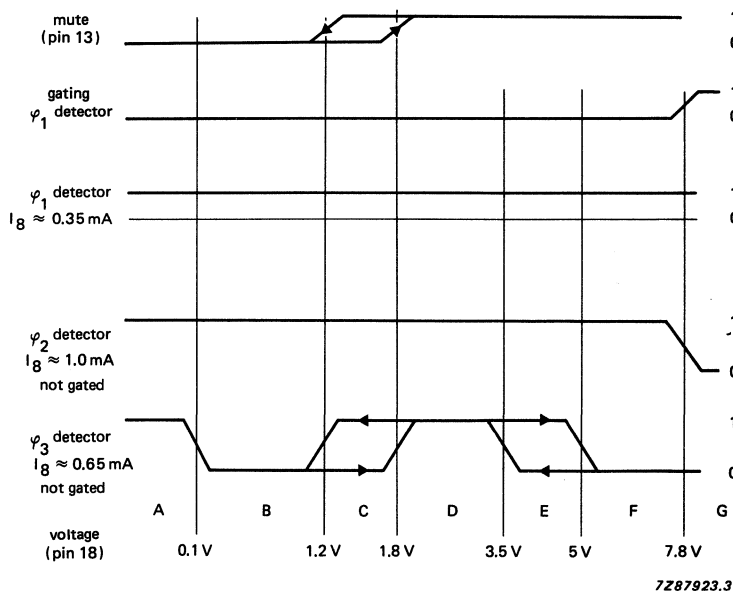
mute
(pin 13)

gating
$\varphi_1$ detector

$\varphi_1$ detector
$I_8 \approx 0.35$ mA

$\varphi_2$ detector
$I_8 \approx 1.0$ mA
not gated

$\varphi_3$ detector
$I_8 \approx 0.65$ mA
not gated

A B C D E F G

voltage
(pin 18)

0.1 V 1.2 V 1.8 V 3.5 V 5 V 7.8 V

7Z87923.3